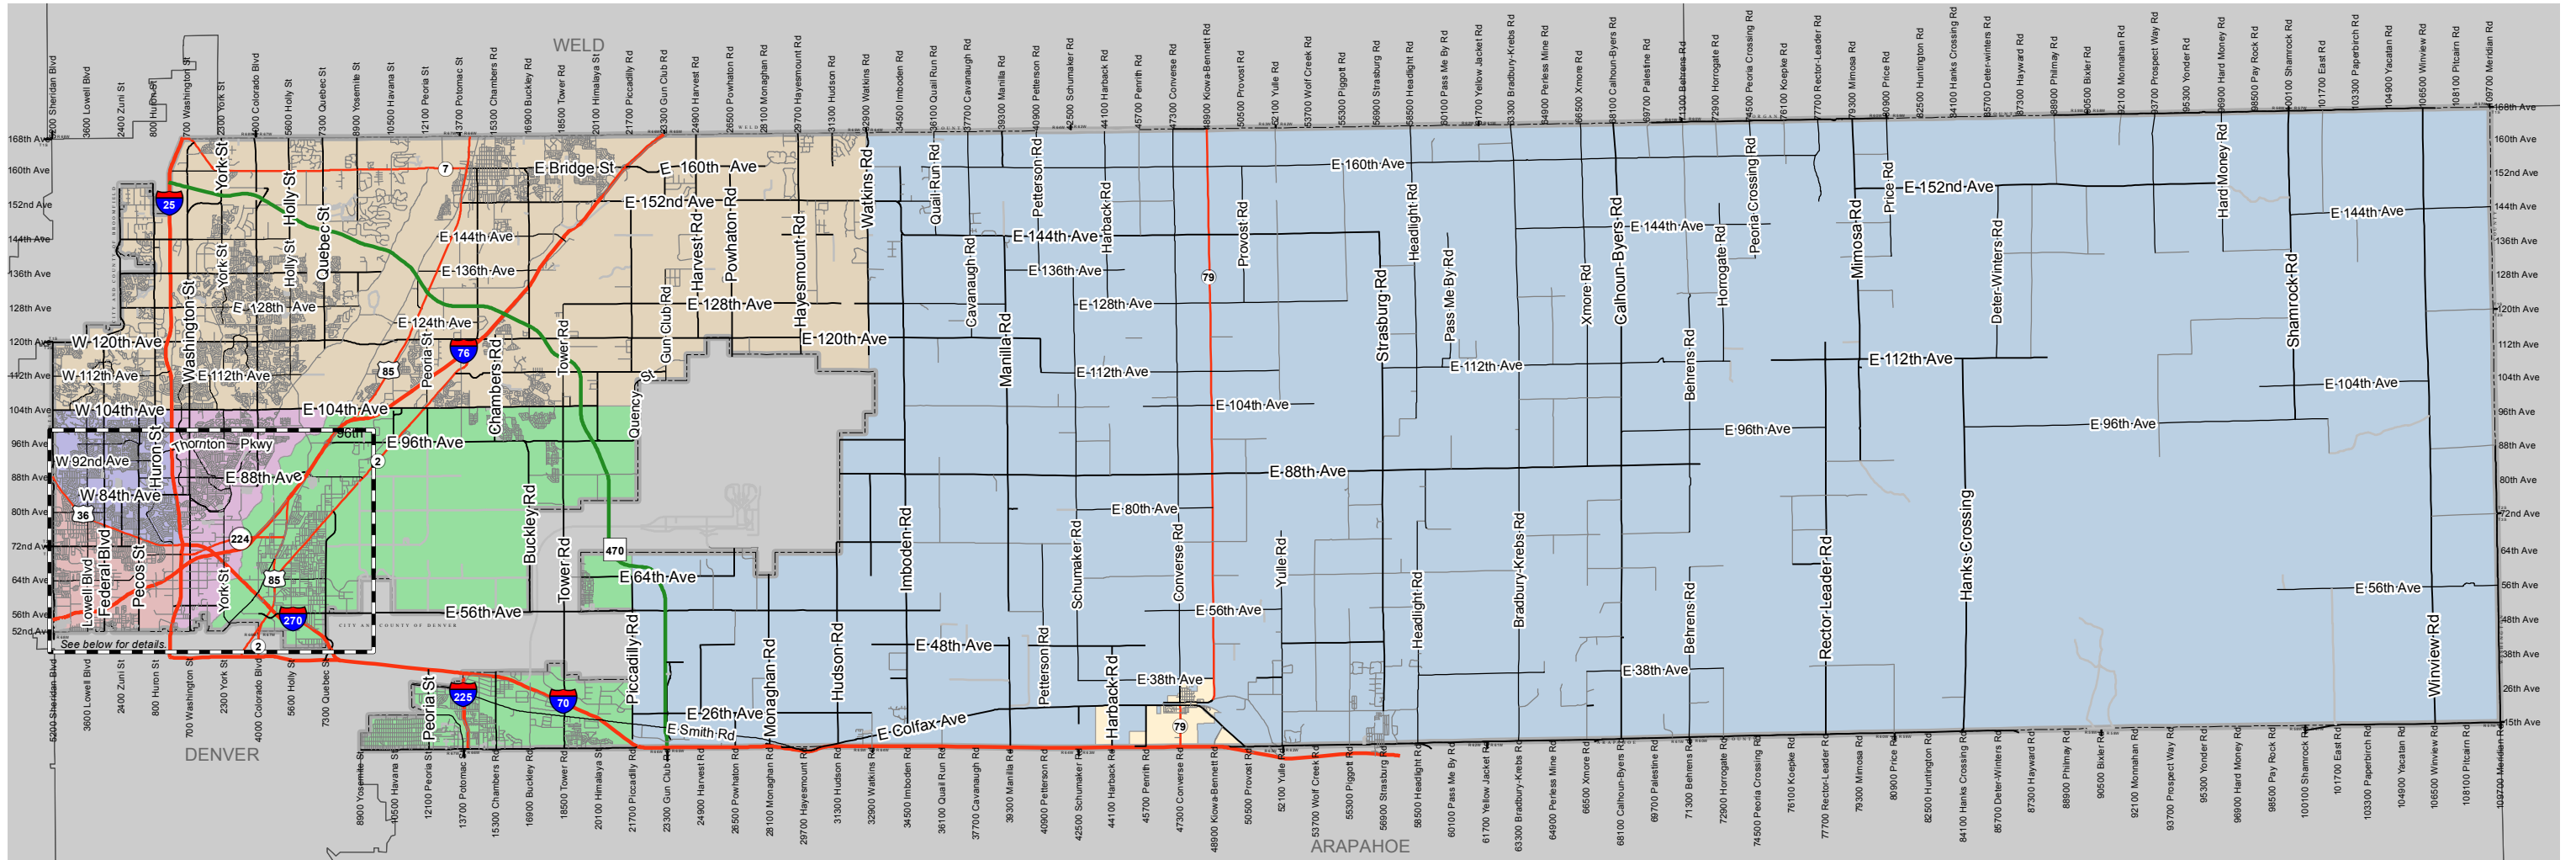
WELD

5200 Sheridan Blvd
3600 Lowell Blvd
2400 Zuni St
800 Huron St
700 Washington St
2300 York St
4000 Colorado Blvd
5600 Holly St
7300 Quebec St
8900 Yosemite St
10500 Havana St
12100 Peoria St
13700 Potomac St
15300 Chambers Rd
16900 Buckley Rd
18500 Tower Rd
20100 Himalaya St
21700 Piccadilly Rd
23300 Gun Club Rd
24900 Harvest Rd
26500 Powhaton Rd
28100 Monaghan Rd
29700 Hayesmount Rd
31300 Hudson Rd
32900 Watkins Rd
34500 Imboden Rd
36100 Quail Run Rd
37700 Cavanaugh Rd
39300 Manilla Rd
40900 Petterson Rd
42500 Schumaker Rd
44100 Harback Rd
45700 Penrith Rd
47300 Converse Rd
48900 Kiowa-Bennett Rd
50500 Provost Rd
52100 Yulle Rd
53700 Wolf Creek Rd
55300 Piggott Rd
56900 Strasburg Rd
58500 Headlight Rd
60100 Pass Me By Rd
61700 Yellow Jacket Rd
63300 Bradbury-Krebs Rd
64900 Perless Mine Rd
66500 Xmore Rd
68100 Calhoun-Byers Rd
69700 Palestine Rd
71300 Behrens Rd
72900 Horrogate Rd
74500 Peoria Crossing Rd
76100 Koepke Rd
77700 Rector-Leader Rd
79300 Mimosa Rd
80900 Price Rd
82500 Huntington Rd
84100 Hanks Crossing Rd
85700 Deter-winters Rd
87300 Hayward Rd
88900 Philmay Rd
90500 Bixler Rd
92100 Monnahan Rd
93700 Prospect Way Rd
95300 Yonder Rd
96900 Hard Money Rd
98500 Pay Rock Rd
100100 Shamrock Rd
101700 East Rd
103300 Paperbirch Rd
104900 Yacatan Rd
106500 Winview Rd
108100 Pitcairn Rd
109700 Meridian Rd

168th Ave
160th Ave
152nd Ave
144th Ave
136th Ave
128th Ave
120th Ave
112th Ave
104th Ave
96th Ave
88th Ave
80th Ave
72nd Ave
64th Ave
56th Ave
52nd Ave
48th Ave
38th Ave
26th Ave
15th Ave

25
York St
Holly St
Quebec St
7
E Bridge St
E 160th Ave
E 152nd Ave
Powhaton Rd
Hayesmount Rd
Watkins Rd
Quail Run Rd
Petterson Rd
Harback Rd
E 144th Ave
E 136th Ave
Harvest Rd
Gun Club Rd
E 128th Ave
E 124th Ave
76
85
Peoria St
Chambers Rd
Tower Rd
Quincy St
E 120th Ave
W 120th Ave
W 112th Ave
E 112th Ave
Washington St
W 104th Ave
E 104th Ave
96th
E 96th Ave
Thornton Pkwy
W 92nd Ave
Huron St
E 88th Ave
W 84th Ave
2
36
224
Lowell Blvd
Federal Blvd
Pecos St
York St
85
270
See below for details.
CITY AND COUNTY OF DENVER
Buckley Rd
470
E 64th Ave
E 56th Ave
Piccadilly Rd
Cavanaugh Rd
Manilla Rd
E 112th Ave
E 128th Ave
E 104th Ave
79
Provost Rd
E 160th Ave
Headlight Rd
Strasburg Rd
Pass Me By Rd
E 112th Ave
Xmore Rd
Calhoun-Byers Rd
E 144th Ave
Horrogate Rd
Peoria Crossing Rd
Behrens Rd
Mimosa Rd
Price Rd
E 152nd Ave
E 112th Ave
Deter-Winters Rd
Hard Money Rd
E 144th Ave
Shamrock Rd
E 104th Ave
E 96th Ave
E 96th Ave
E 88th Ave
E 80th Ave
Imboden Rd
Schumaker Rd
Converse Rd
Yulle Rd
Bradbury-Krebs Rd
Rector-Leader Rd
Hanks Crossing
E 56th Ave
Headlight Rd
Behrens Rd
E 56th Ave
E 48th Ave
Petterson Rd
Hudson Rd
Monaghan Rd
Harback Rd
E 38th Ave
E 38th Ave
Winview Rd
Peoria St
225
70
E 26th Ave
E Smith Rd
E Colfax Ave
DENVER
ARAPAHOE